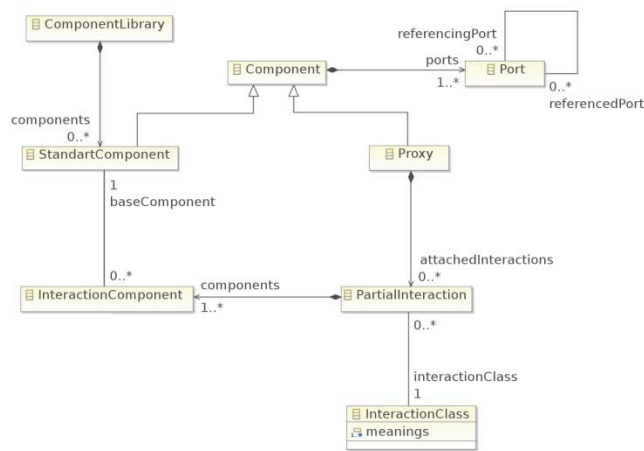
ComponentLibrary

referencingPort
0..*

Component

ports
1..*

Port

0..*
referencedPort

components
0..*

StandartComponent

Proxy

1
baseComponent

attachedInteractions
0..*

0..*

components

InteractionComponent

1..*

PartialInteraction

0..*

interactionClass
1

InteractionClass
meanings